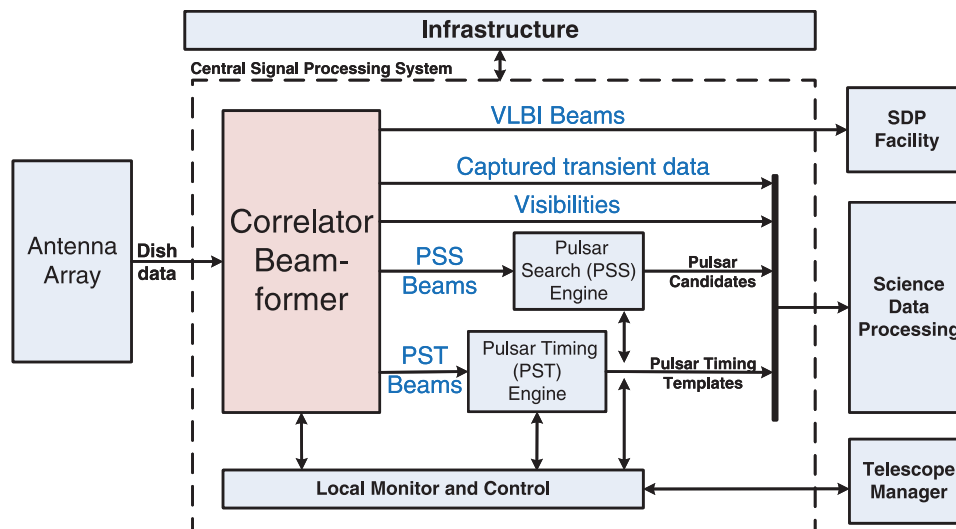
Infrastructure

Central Signal Processing System

Antenna Array

Dish data

Correlator Beamformer

VLBI Beams

Captured transient data

Visibilities

PSS Beams

Pulsar Search (PSS) Engine

Pulsar Candidates

PST Beams

Pulsar Timing (PST) Engine

Pulsar Timing Templates

Local Monitor and Control

SDP Facility

Science Data Processing

Telescope Manager